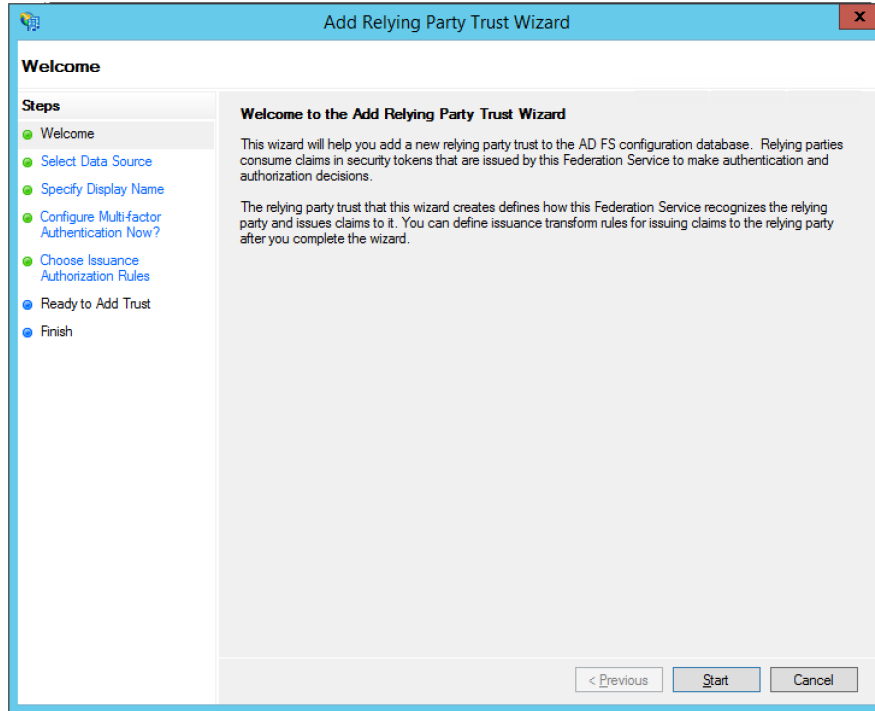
Add Relying Party Trust Wizard

x

Welcome

Steps

Welcome

Select Data Source

Specify Display Name

Configure Multi-factor Authentication Now?

Choose Issuance Authorization Rules

Ready to Add Trust

Finish

Welcome to the Add Relying Party Trust Wizard

This wizard will help you add a new relying party trust to the AD FS configuration database. Relying parties consume claims in security tokens that are issued by this Federation Service to make authentication and authorization decisions.

The relying party trust that this wizard creates defines how this Federation Service recognizes the relying party and issues claims to it. You can define issuance transform rules for issuing claims to the relying party after you complete the wizard.

< Previous

Start

Cancel